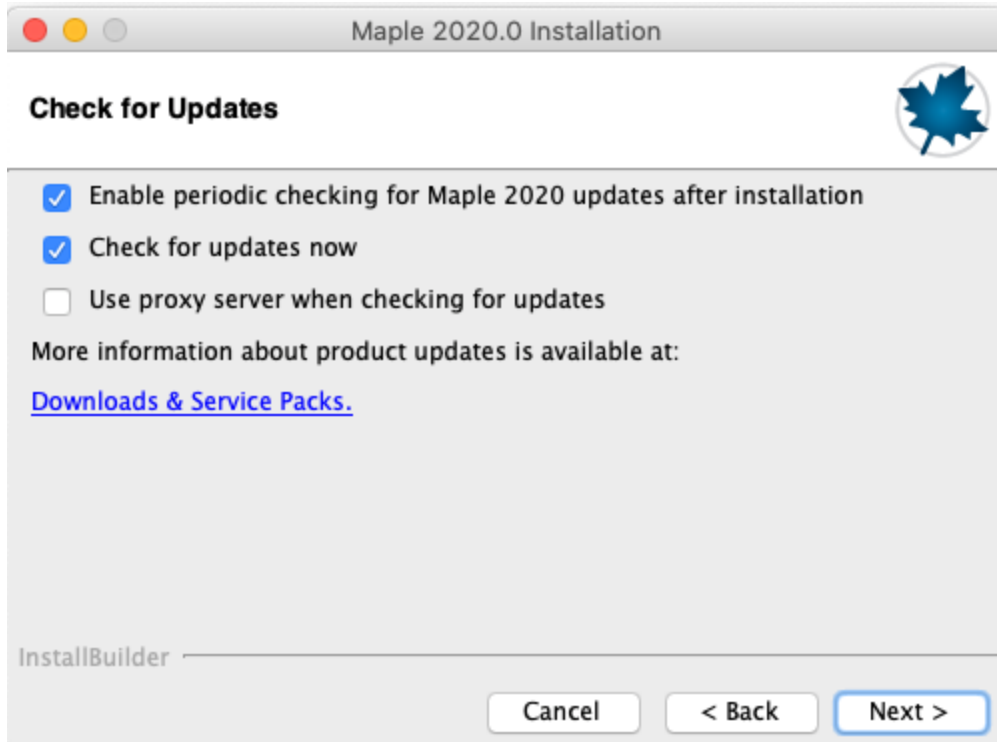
Maple 2020.0 Installation

Check for Updates

Enable periodic checking for Maple 2020 updates after installation

Check for updates now

Use proxy server when checking for updates

More information about product updates is available at:

Downloads & Service Packs.

InstallBuilder

Cancel

< Back

Next >